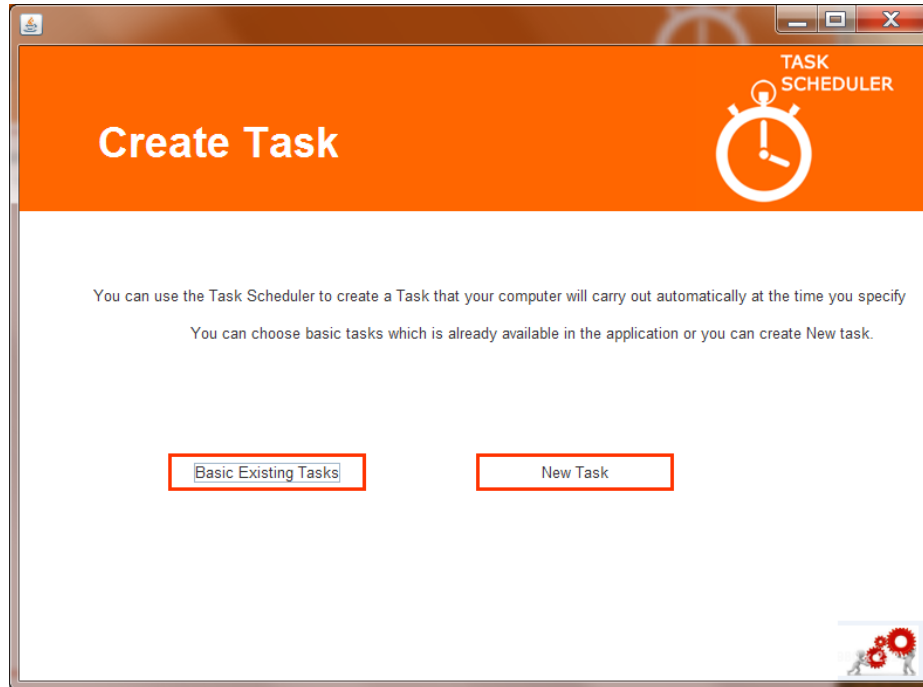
TASK
SCHEDULER

Create Task

You can use the Task Scheduler to create a Task that your computer will carry out automatically at the time you specify

You can choose basic tasks which is already available in the application or you can create New task.

Basic Existing Tasks

New Task